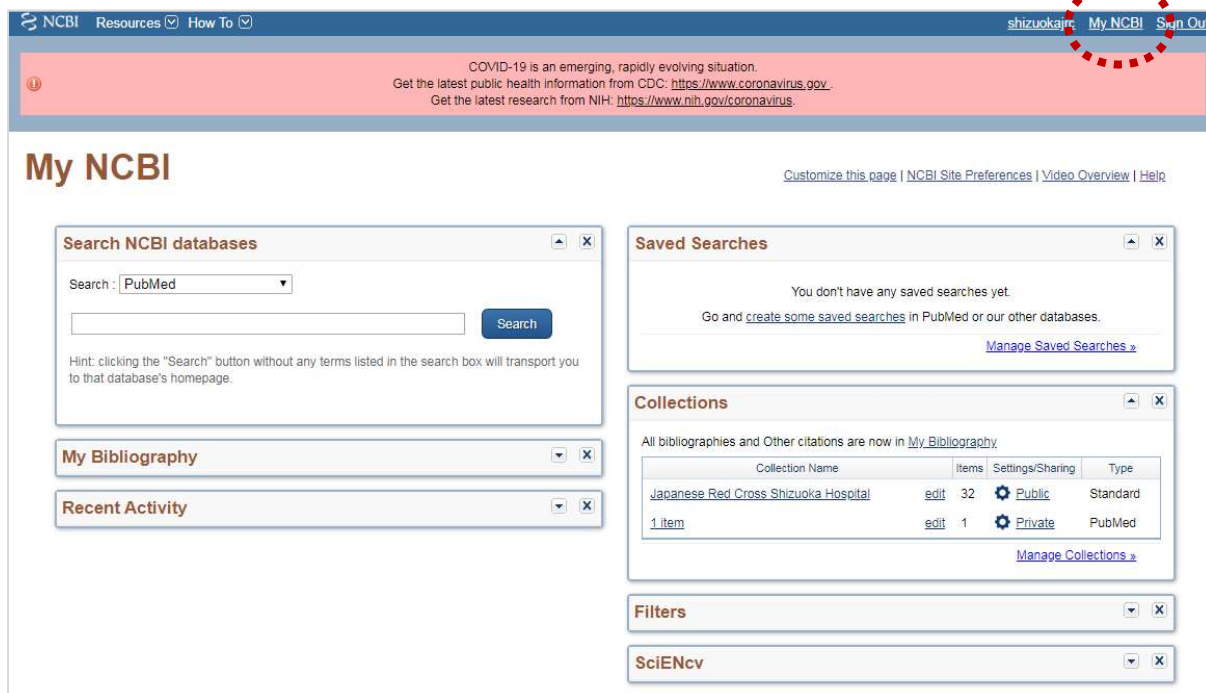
NCBI Resources How To shizuokajrc My NCBI Sign Out

COVID-19 is an emerging, rapidly evolving situation.
Get the latest public health information from CDC: https://www.coronavirus.gov .
Get the latest research from NIH: https://www.nih.gov/coronavirus.

My NCBI

Customize this page | NCBI Site Preferences | Video Overview | Help

Search NCBI databases

Search : PubMed

Search

Hint: clicking the "Search" button without any terms listed in the search box will transport you to that database's homepage.

My Bibliography

Recent Activity

Saved Searches

You don't have any saved searches yet.

Go and create some saved searches in PubMed or our other databases.

Manage Saved Searches »

Collections

All bibliographies and Other citations are now in My Bibliography

| Collection Name | | Items | Settings/Sharing | Type |
|---|---|---|---|---|
| Japanese Red Cross Shizuoka Hospital | edit | 32 | Public | Standard |
| 1 item | edit | 1 | Private | PubMed |

Manage Collections »

Filters

SciENcv